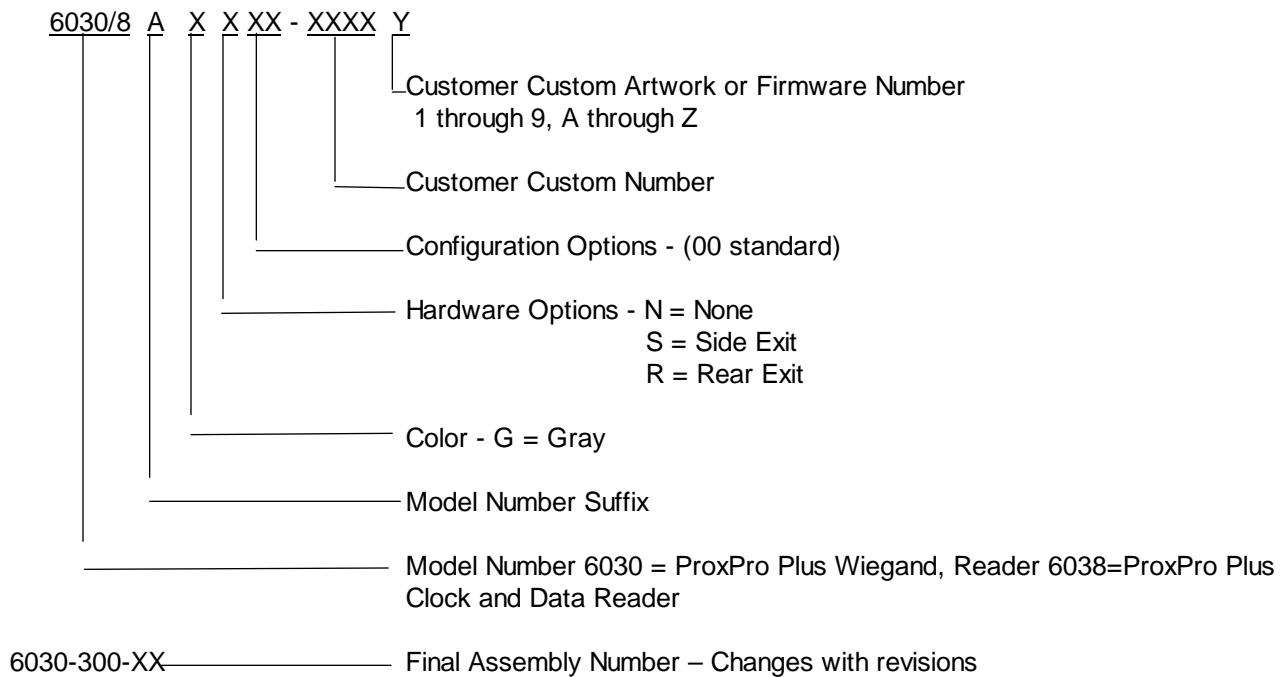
6030/8 A X X XX - XXXX Y

Customer Custom Artwork or Firmware Number
1 through 9, A through Z

Customer Custom Number

Configuration Options - (00 standard)

Hardware Options - N = None
S = Side Exit
R = Rear Exit

Color - G = Gray

Model Number Suffix

Model Number 6030 = ProxPro Plus Wiegand, Reader 6038=ProxPro Plus Clock and Data Reader

6030-300-XX Final Assembly Number – Changes with revisions